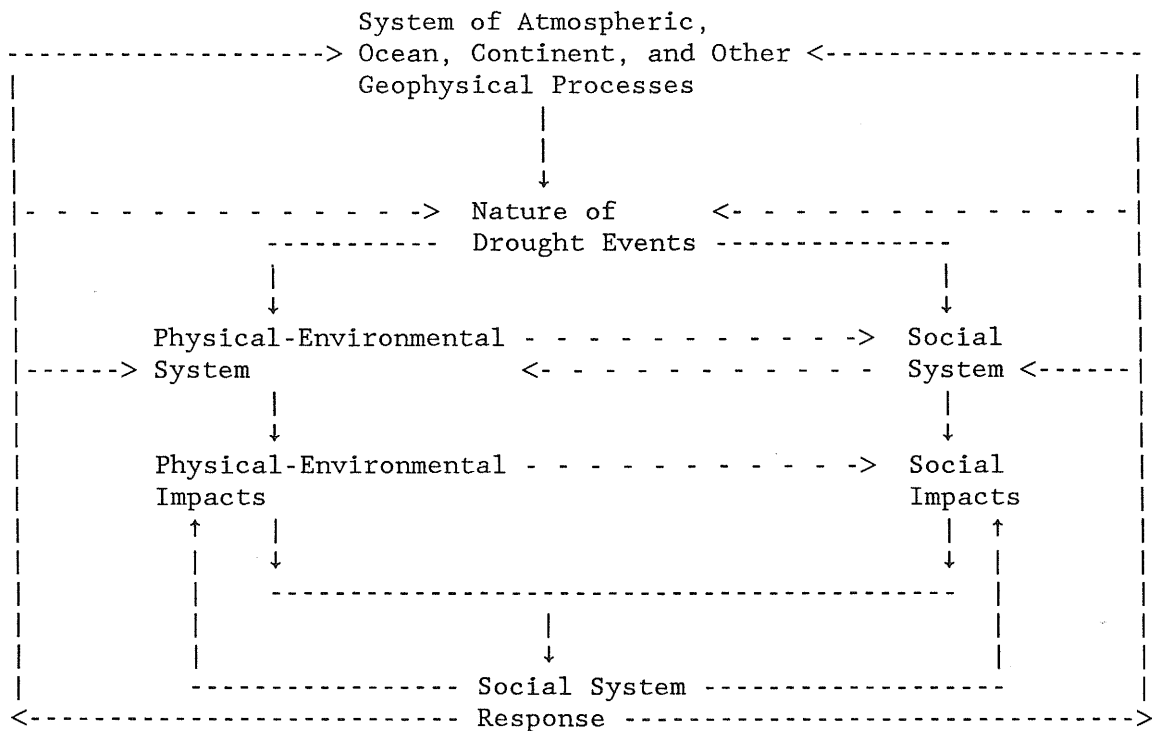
System of Atmospheric, Ocean, Continent, and Other Geophysical Processes

Nature of Drought Events

Physical-Environmental System

Social System

Physical-Environmental Impacts

Social Impacts

Social System Response